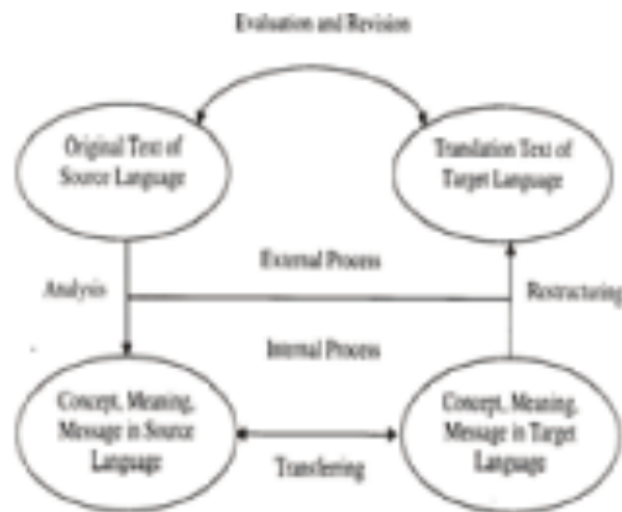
Evaluation and Revision

Original Text of Source Language

Translation Text of Target Language

External Process

Analysis

Restructuring

Internal Process

Concept, Meaning, Message in Source Language

Concept, Meaning, Message in Target Language

Transfering